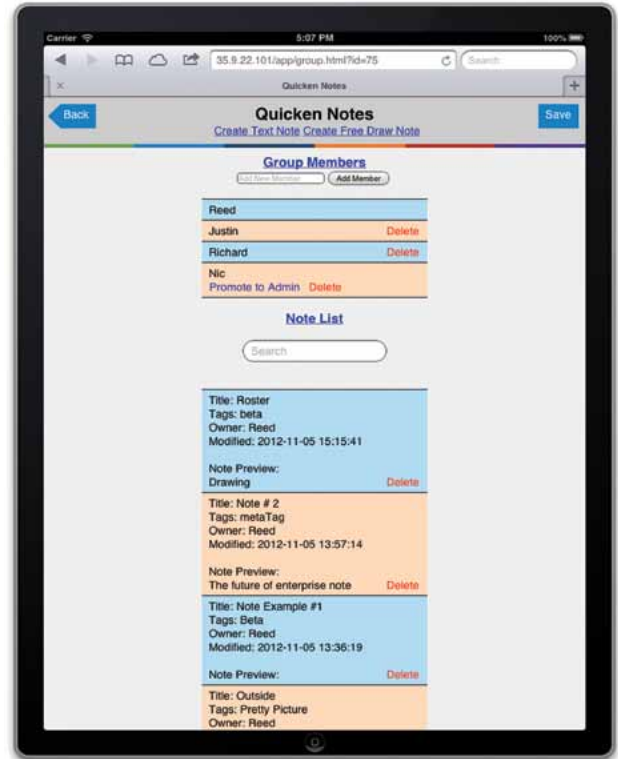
Carrier 5:07 PM 100%

35.9.22.101/app/group.html?id=75

Search

Quicken Notes

Back

Quicken Notes

Save

Create Text Note Create Free Draw Note

Group Members

Add New Member Add Member

Reed

Justin Delete

Richard Delete

Nic
Promote to Admin Delete

Note List

Search

Title: Roster
Tags: beta
Owner: Reed
Modified: 2012-11-05 15:15:41

Note Preview:
Drawing Delete

Title: Note # 2
Tags: metaTag
Owner: Reed
Modified: 2012-11-05 13:57:14

Note Preview:
The future of enterprise note Delete

Title: Note Example #1
Tags: Beta
Owner: Reed
Modified: 2012-11-05 13:36:19

Note Preview: Delete

Title: Outside
Tags: Pretty Picture
Owner: Reed